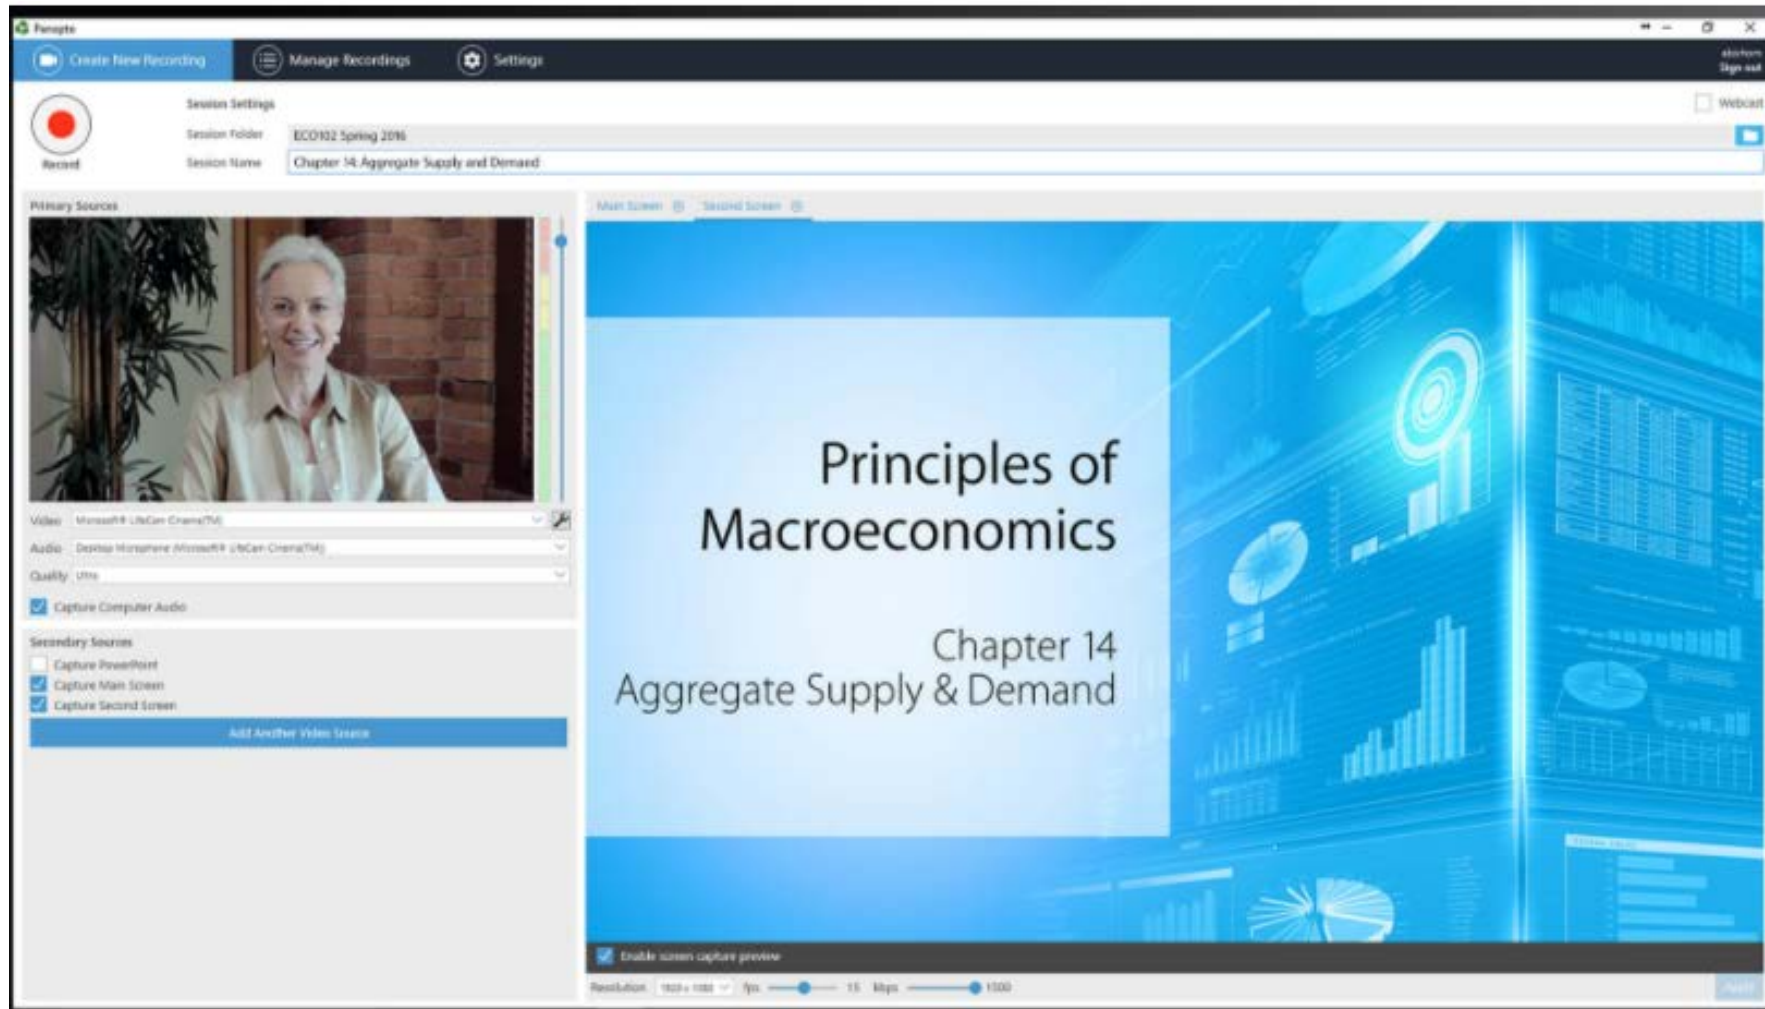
Panopto

Create New Recording

Manage Recordings

Settings

abishom
Sign out

Record

Session Settings

Session Folder ECO102 Spring 2016

Session Name Chapter 14: Aggregate Supply and Demand

Webcast

Primary Sources

Video Microsoft® LifeCam Cinema(TM)

Audio Desktop Microphone (Microsoft® LifeCam Cinema(TM))

Quality Ultra

Capture Computer Audio

Secondary Sources

Capture PowerPoint

Capture Main Screen

Capture Second Screen

Add Another Video Source

Main Screen

Second Screen

Principles of Macroeconomics

Chapter 14
Aggregate Supply & Demand

Enable screen capture preview

Resolution 1920 x 1080 fps 15 Kbps 1500

Apply